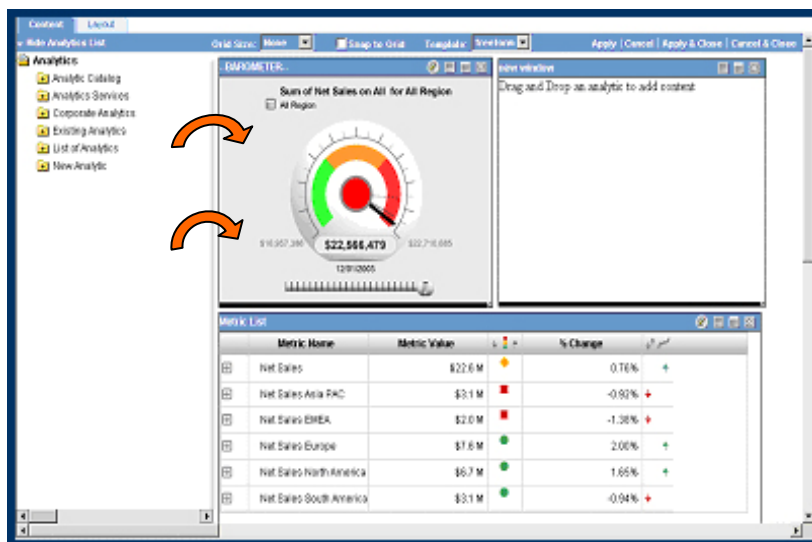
Content Layout

Hide Analytics List Grid Size: None Snap to Grid Template: freeform Apply | Cancel | Apply & Close | Cancel & Close

Analytics
Analytic Catalog
Analytics Services
Corporate Analytics
Existing Analytics
List of Analytics
New Analytic

BAROMETER...

Sum of Net Sales on All for All Region
All Region

$10,957,386
$22,566,479
$22,716,665
12/31/2003

new window

Drag and Drop an analytic to add content

Metric List

| | Metric Name | Metric Value | | % Change | |
|---|---|---|---|---|---|
| ⊞ | Net Sales | $22.6 M | | 0.76% | |
| ⊞ | Net Sales Asia PAC | $3.1 M | | -0.92% | |
| ⊞ | Net Sales EMEA | $2.0 M | | -1.38% | |
| ⊞ | Net Sales Europe | $7.6 M | | 2.00% | |
| ⊞ | Net Sales North America | $6.7 M | | 1.65% | |
| ⊞ | Net Sales South America | $3.1 M | | -0.94% | |